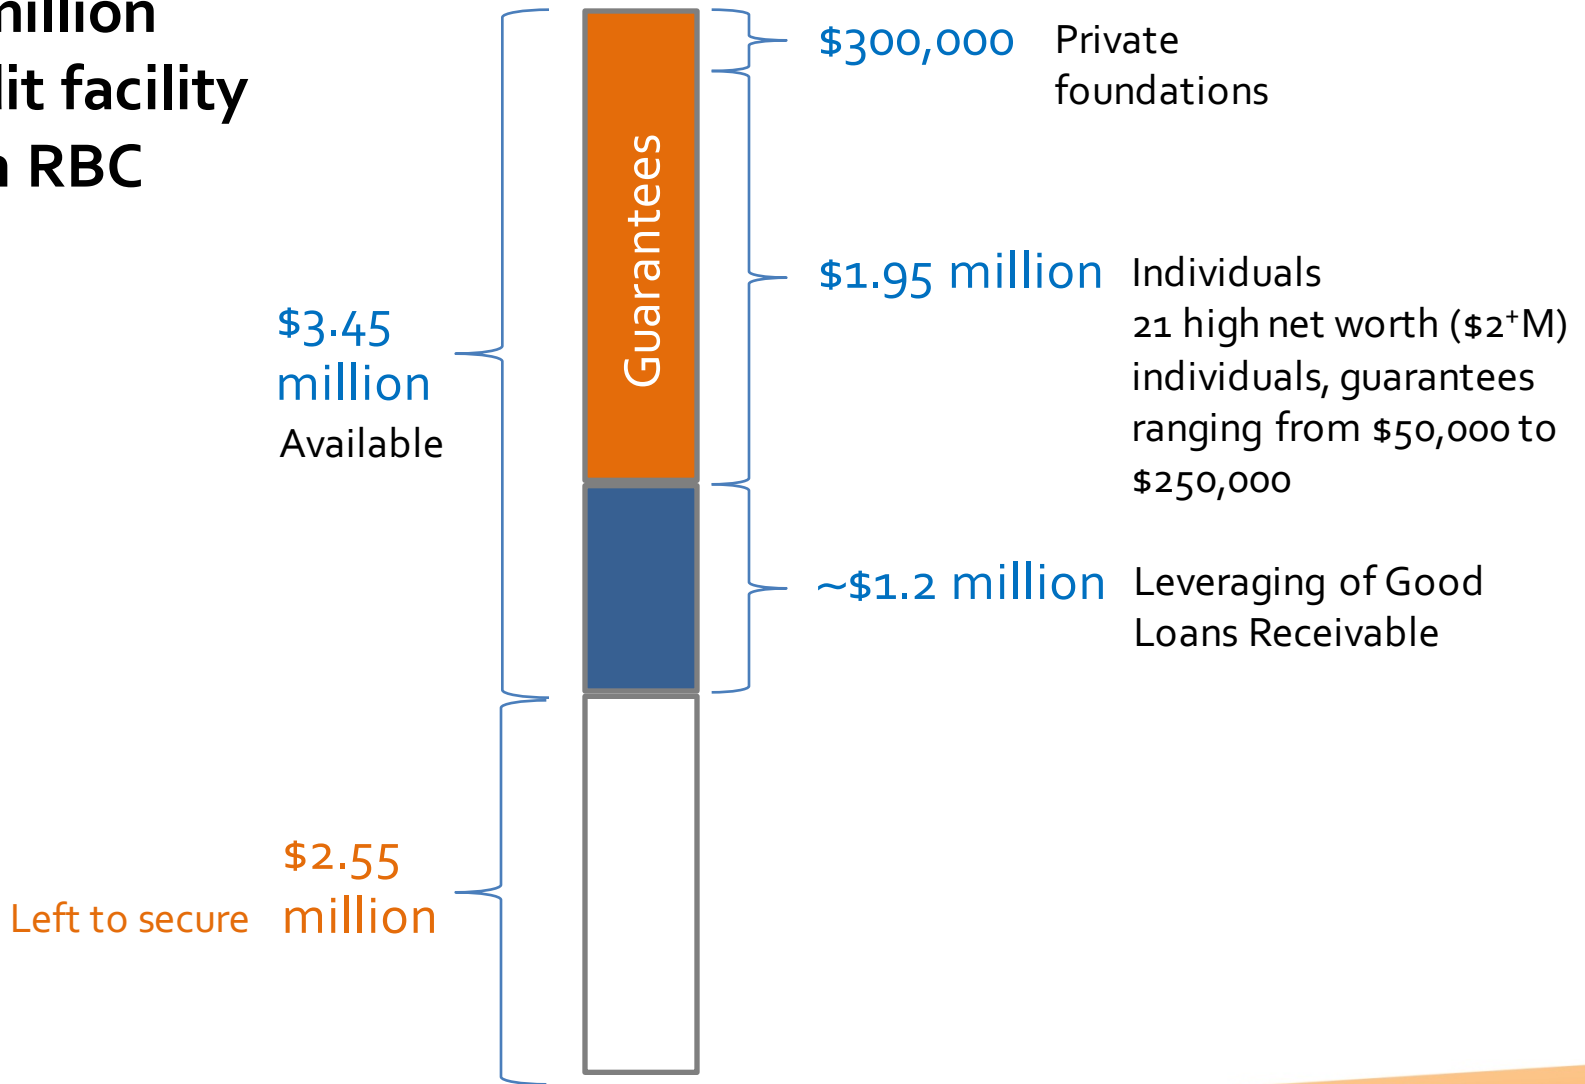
million
lit facility
RBC

$3.45 million
Available

$2.55 million
Left to secure

Guarantees

$300,000 Private foundations

$1.95 million Individuals
21 high net worth ($2$^+$M) individuals, guarantees ranging from $50,000 to $250,000

~$1.2 million Leveraging of Good Loans Receivable